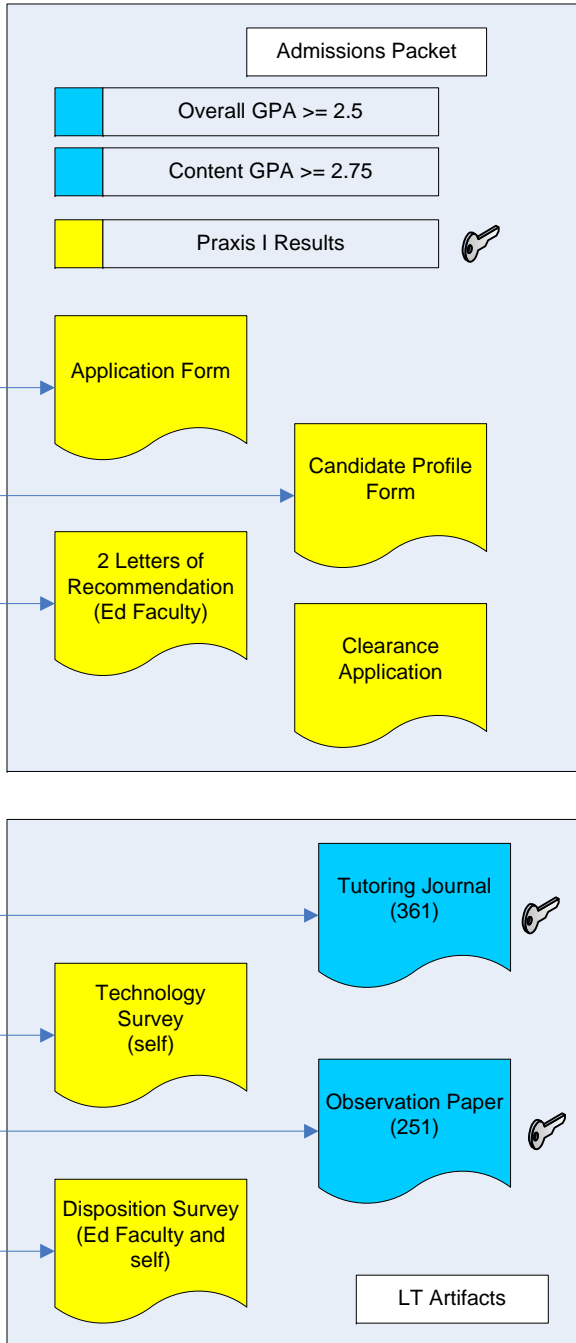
Admissions Packet

Overall GPA >= 2.5

Content GPA >= 2.75

Praxis I Results

Application Form

Candidate Profile Form

2 Letters of Recommendation (Ed Faculty)

Clearance Application

Tutoring Journal (361)

Technology Survey (self)

Observation Paper (251)

Disposition Survey (Ed Faculty and self)

LT Artifacts